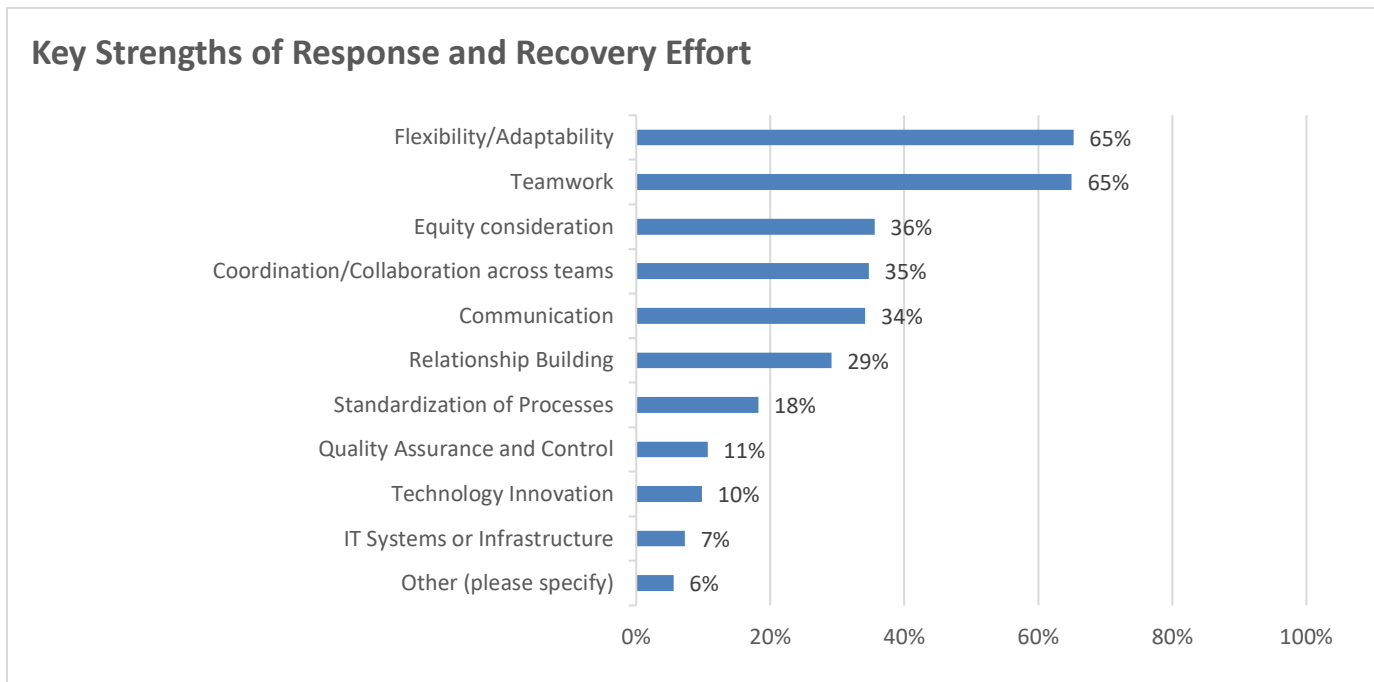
Key Strengths of Response and Recovery Effort

Flexibility/Adaptability 65%
Teamwork 65%
Equity consideration 36%
Coordination/Collaboration across teams 35%
Communication 34%
Relationship Building 29%
Standardization of Processes 18%
Quality Assurance and Control 11%
Technology Innovation 10%
IT Systems or Infrastructure 7%
Other (please specify) 6%

0% 20% 40% 60% 80% 100%